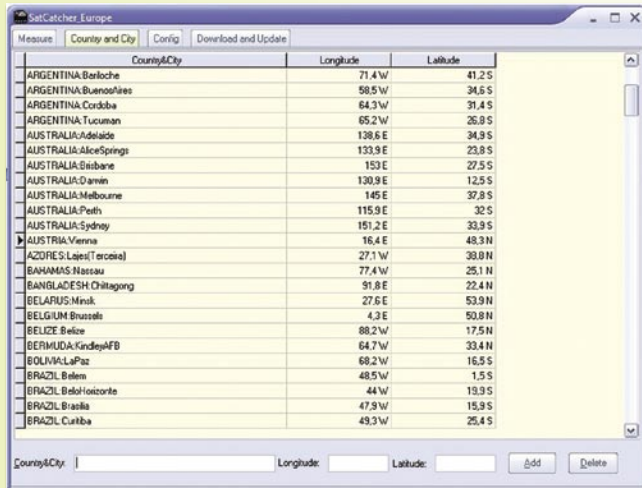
SatCatcher_Europe

Measure | Country and City | Config | Download and Update

| Country&City | Longitude | Latitude |
|---|---|---|
| ARGENTINA:Bariloche | 71,4 W | 41,2 S |
| ARGENTINA:BuenosAires | 58,5 W | 34,6 S |
| ARGENTINA:Cordoba | 64,3 W | 31,4 S |
| ARGENTINA:Tucuman | 65,2 W | 26,8 S |
| AUSTRALIA:Adelaide | 138,6 E | 34,9 S |
| AUSTRALIA:AliceSprings | 133,9 E | 23,8 S |
| AUSTRALIA:Brisbane | 153 E | 27,5 S |
| AUSTRALIA:Darwin | 130,9 E | 12,5 S |
| AUSTRALIA:Melbourne | 145 E | 37,8 S |
| AUSTRALIA:Perth | 115,9 E | 32 S |
| AUSTRALIA:Sydney | 151,2 E | 33,9 S |
| AUSTRIA:Vienna | 16,4 E | 48,3 N |
| AZORES:Lajes(Terceira) | 27,1 W | 38,8 N |
| BAHAMAS:Nassau | 77,4 W | 25,1 N |
| BANGLADESH:Chittagong | 91,8 E | 22,4 N |
| BELARUS:Minsk | 27,6 E | 53,9 N |
| BELGIUM:Brussels | 4,3 E | 50,8 N |
| BELIZE:Belize | 88,2 W | 17,5 N |
| BERMUDA:KindleyAFB | 64,7 W | 33,4 N |
| BOLIVIA:LaPaz | 68,2 W | 16,5 S |
| BRAZIL:Belem | 48,5 W | 1,5 S |
| BRAZIL:BeloHorizonte | 44 W | 19,9 S |
| BRAZIL:Brasilia | 47,9 W | 15,9 S |
| BRAZIL:Curitiba | 49,3 W | 25,4 S |

Country&City: Longitude: Latitude: Add Delete